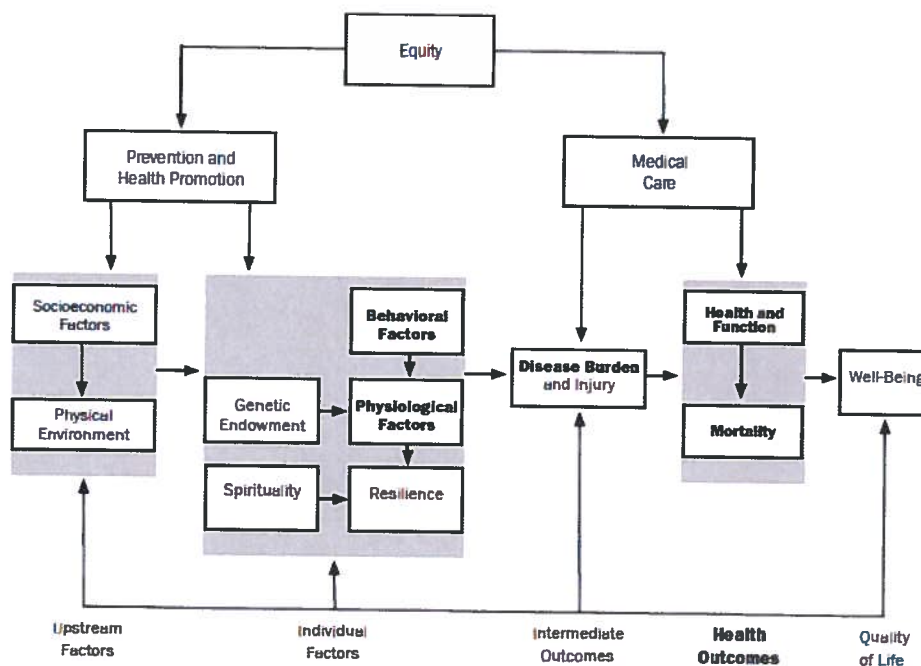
Equity

Prevention and Health Promotion

Medical Care

Socioeconomic Factors

Physical Environment

Behavioral Factors

Genetic Endowment

Physiological Factors

Spirituality

Resilience

Disease Burden and Injury

Health and Function

Mortality

Well-Being

Upstream Factors

Individual Factors

Intermediate Outcomes

Health Outcomes

Quality of Life